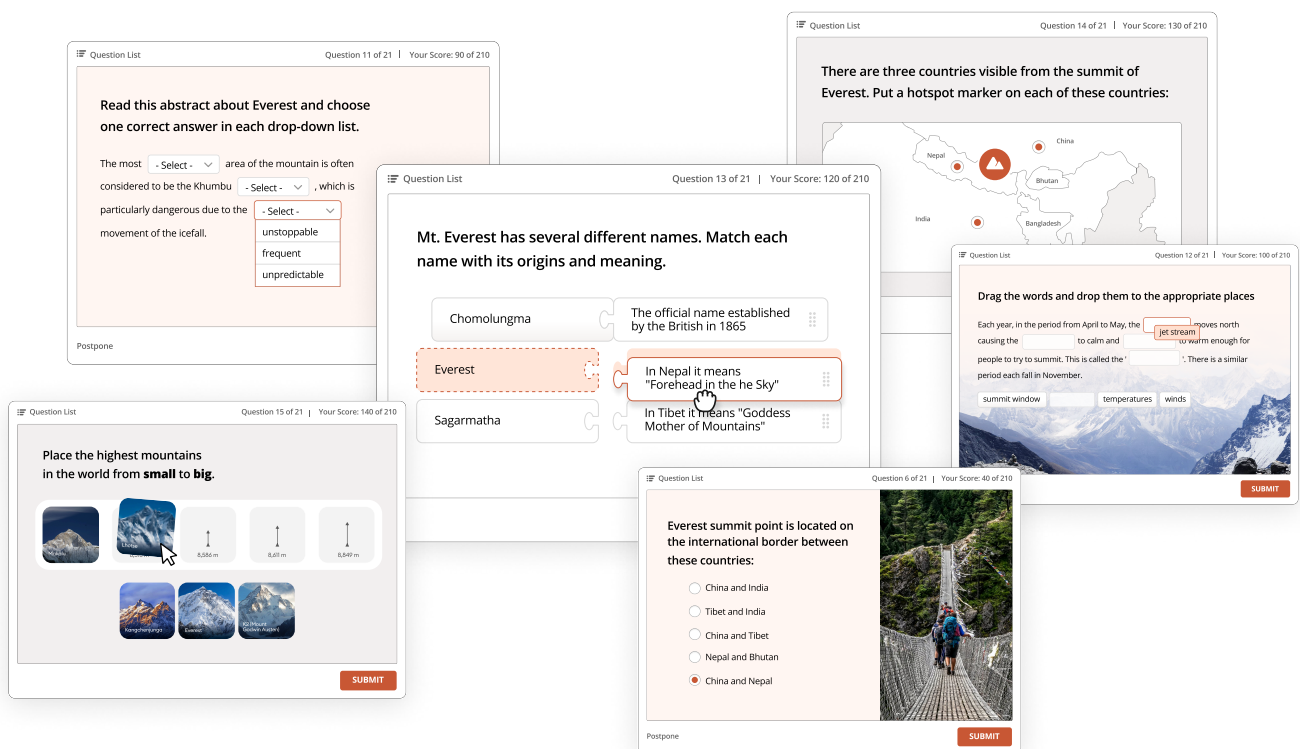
Question List
Question 11 of 21 | Your Score: 90 of 210

Read this abstract about Everest and choose one correct answer in each drop-down list.

The most - Select - area of the mountain is often considered to be the Khumbu - Select - , which is particularly dangerous due to the - Select - movement of the icefall.

unstoppable
frequent
unpredictable

Postpone

Question List
Question 14 of 21 | Your Score: 130 of 210

There are three countries visible from the summit of Everest. Put a hotspot marker on each of these countries:

China
Nepal
Bhutan
India
Bangladesh

Question List
Question 13 of 21 | Your Score: 120 of 210

Mt. Everest has several different names. Match each name with its origins and meaning.

Chomolungma
The official name established by the British in 1865
Everest
In Nepal it means "Forehead in the he Sky"
Sagarmatha
In Tibet it means "Goddess Mother of Mountains"

Question List
Question 12 of 21 | Your Score: 100 of 210

Drag the words and drop them to the appropriate places

Each year, in the period from April to May, the jet stream moves north causing the to calm and to warm enough for people to try to summit. This is called the ' '. There is a similar period each fall in November.

summit window
temperatures
winds

SUBMIT

Question List
Question 15 of 21 | Your Score: 140 of 210

Place the highest mountains in the world from small to big.

8,586 m
8,611 m
8,849 m

Kangchenjunga
Everest
K2 (Mount Godwin Austen)

SUBMIT

Question List
Question 6 of 21 | Your Score: 40 of 210

Everest summit point is located on the international border between these countries:

China and India
Tibet and India
China and Tibet
Nepal and Bhutan
China and Nepal

Postpone
SUBMIT